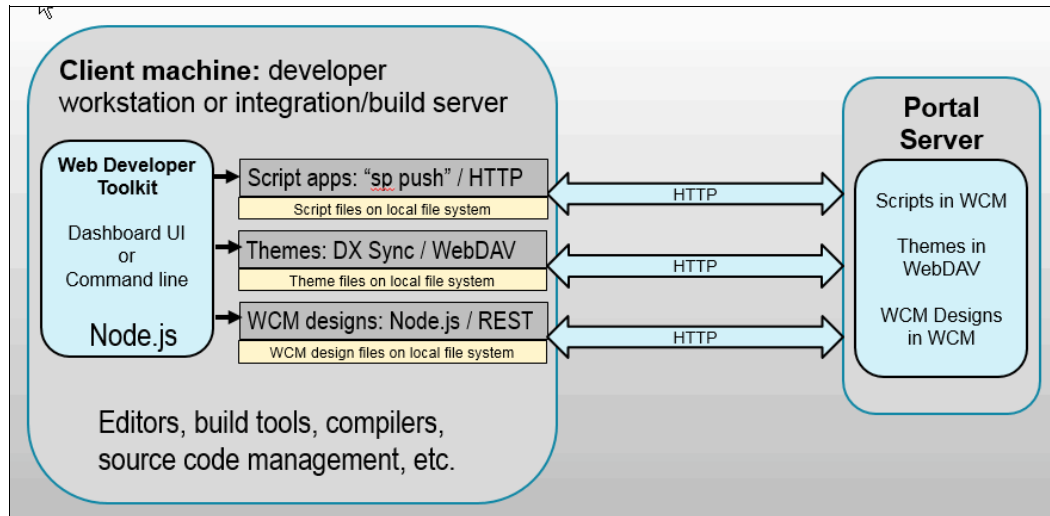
Client machine: developer workstation or integration/build server

Web Developer Toolkit

Dashboard UI or Command line

Node.js

Script apps: “sp push” / HTTP

Script files on local file system

Themes: DX Sync / WebDAV

Theme files on local file system

WCM designs: Node.js / REST

WCM design files on local file system

HTTP

HTTP

HTTP

Portal Server

Scripts in WCM

Themes in WebDAV

WCM Designs in WCM

Editors, build tools, compilers, source code management, etc.